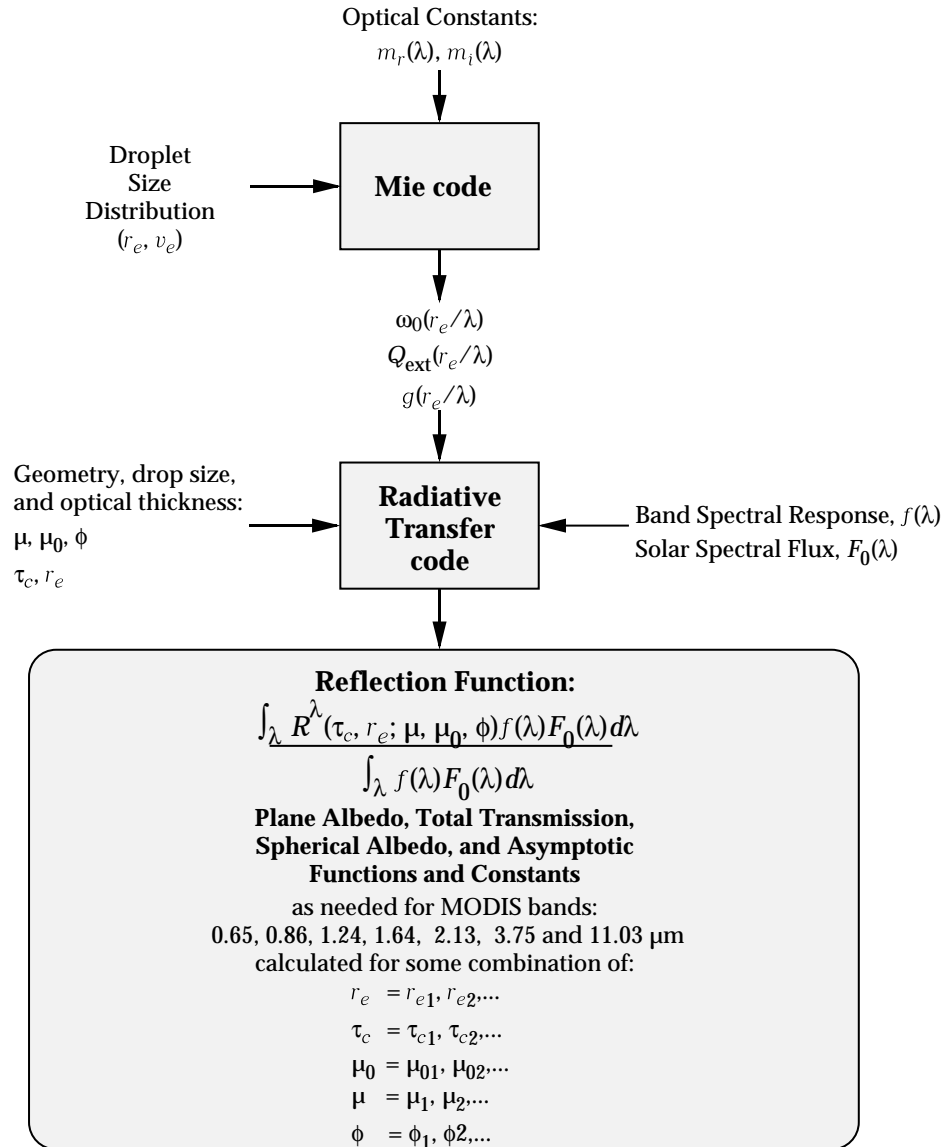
Optical Constants:
$m_r(\lambda)$, $m_i(\lambda)$

Droplet Size Distribution ($r_e$, $v_e$)

Mie code

$\omega_0(r_e/\lambda)$
$Q_{ext}(r_e/\lambda)$
$g(r_e/\lambda)$

Geometry, drop size, and optical thickness:
$\mu$, $\mu_0$, $\phi$
$\tau_c$, $r_e$

Radiative Transfer code

Band Spectral Response, $f(\lambda)$
Solar Spectral Flux, $F_0(\lambda)$

Reflection Function:
$\frac{\int_\lambda R^\lambda(\tau_c, r_e; \mu, \mu_0, \phi) f(\lambda) F_0(\lambda) d\lambda}{\int_\lambda f(\lambda) F_0(\lambda) d\lambda}$

Plane Albedo, Total Transmission, Spherical Albedo, and Asymptotic Functions and Constants

as needed for MODIS bands:
0.65, 0.86, 1.24, 1.64, 2.13, 3.75 and 11.03 μm
calculated for some combination of:
$r_e = r_{e1}, r_{e2},...$
$\tau_c = \tau_{c1}, \tau_{c2},...$
$\mu_0 = \mu_{01}, \mu_{02},...$
$\mu = \mu_1, \mu_2,...$
$\phi = \phi_1, \phi2,...$